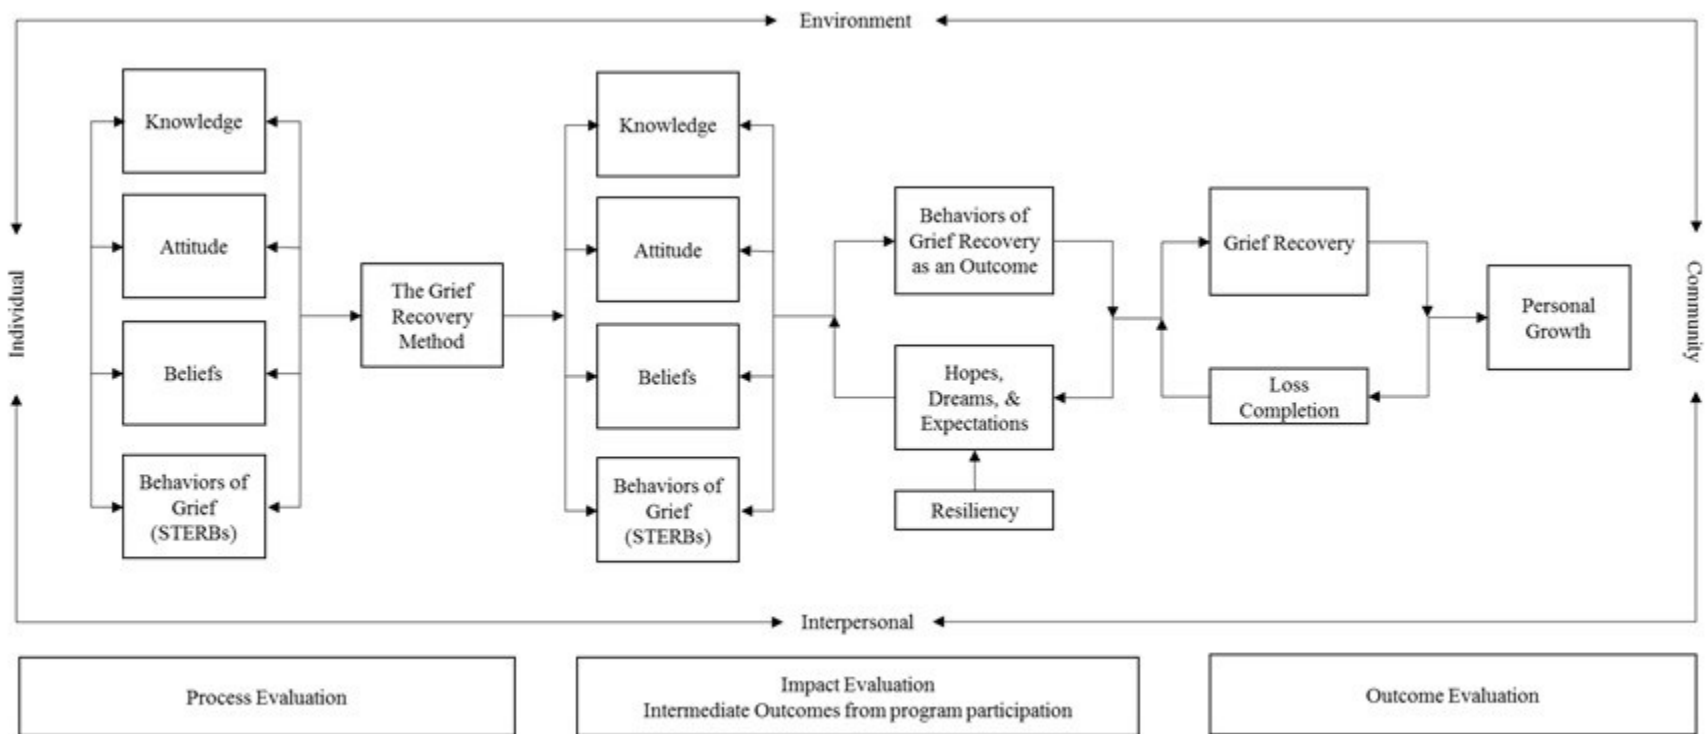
Environment

Individual

Knowledge

Attitude

Beliefs

Behaviors of Grief (STERBs)

The Grief Recovery Method

Knowledge

Attitude

Beliefs

Behaviors of Grief (STERBs)

Behaviors of Grief Recovery as an Outcome

Hopes, Dreams, & Expectations

Resiliency

Grief Recovery

Loss Completion

Personal Growth

Community

Interpersonal

Process Evaluation

Impact Evaluation
Intermediate Outcomes from program participation

Outcome Evaluation